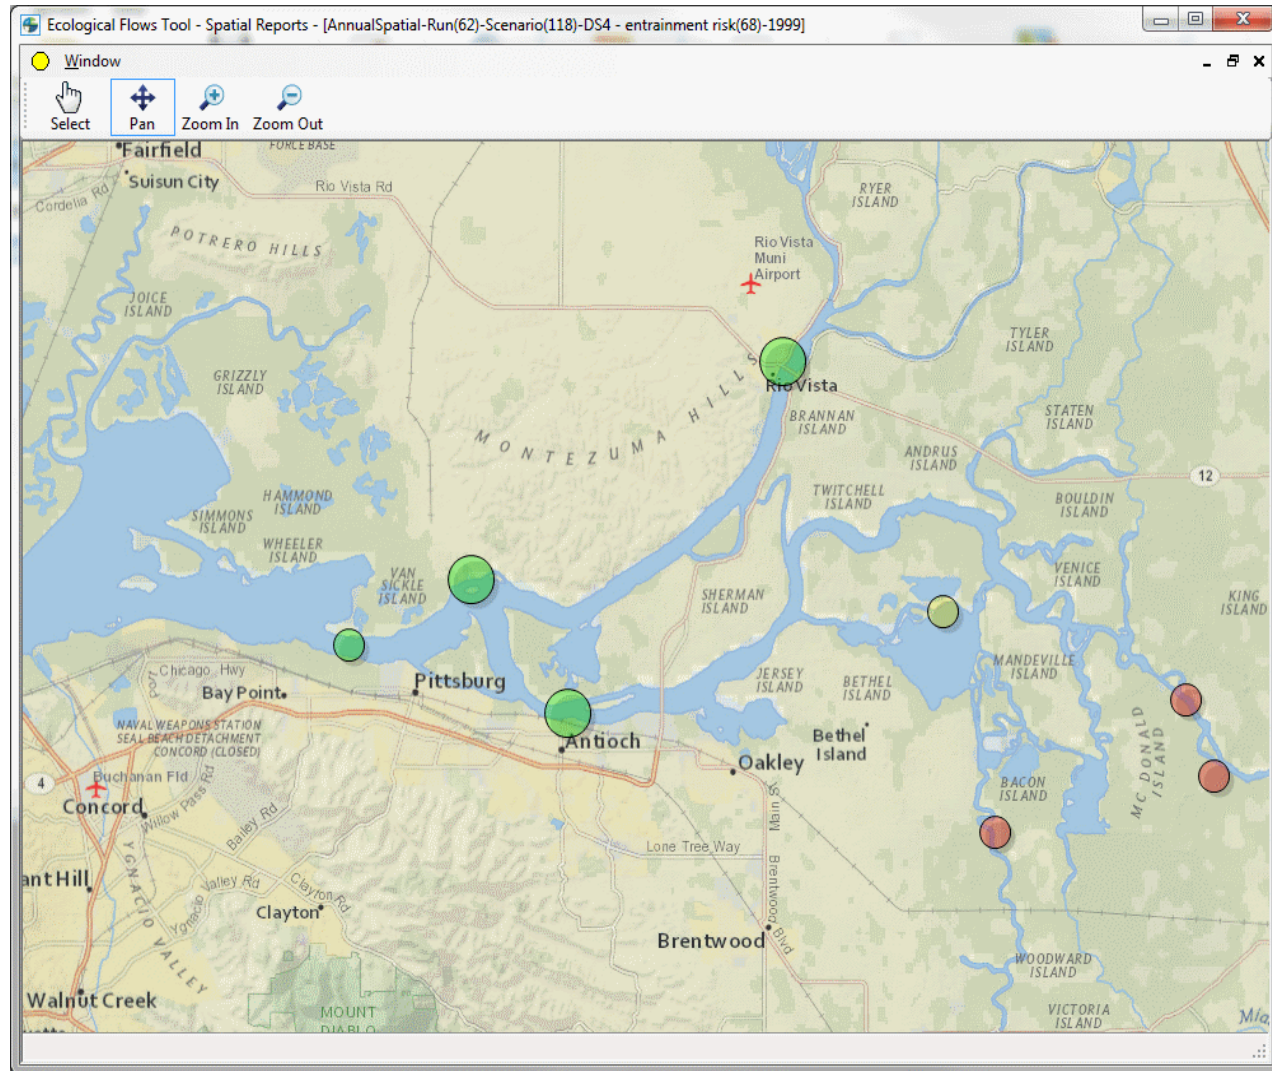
Ecological Flows Tool - Spatial Reports - [AnnualSpatial-Run(62)-Scenario(118)-DS4 - entrainment risk(68)-1999]

Window

Select
Pan
Zoom In
Zoom Out

Fairfield
FORCE BASE
Suisun City
Cordelia Rd
Rio Vista Rd
RYER ISLAND
POTRERO HILLS
Rio Vista Muni Airport
JOICE ISLAND
TYLER ISLAND
GRIZZLY ISLAND
MONTEZUMA HILLS
Rio Vista
BRANNAN ISLAND
STATEN ISLAND
ANDRUS ISLAND
12
TWITCHELL ISLAND
BOULDIN ISLAND
HAMMOND ISLAND
SIMMONS ISLAND
WHEELER ISLAND
VAN SICKLE ISLAND
VENICE ISLAND
SHERMAN ISLAND
KING ISLAND
Chicago Hwy
Bay Point
Pittsburg
MANDEVILLE ISLAND
JERSEY ISLAND
BETHEL ISLAND
NAVAL WEAPONS STATION SEAL BEACH DETACHMENT CONCORD (CLOSED)
Antioch
Bethel Island
MC DONALD ISLAND
4
Buchanan Fld
Oakley
Concord
Willow Pass Rd
Bailey Rd
BACON ISLAND
Main St
Lone Tree Way
YGNACIO VALLEY
ant Hill
Valley Rd
Clayton Rd
Brentwood Blvd
Clayton
Ygnacio
Brentwood
WOODWARD ISLAND
Walnut Creek
MOUNT DIABLO
VICTORIA ISLAND
Mia